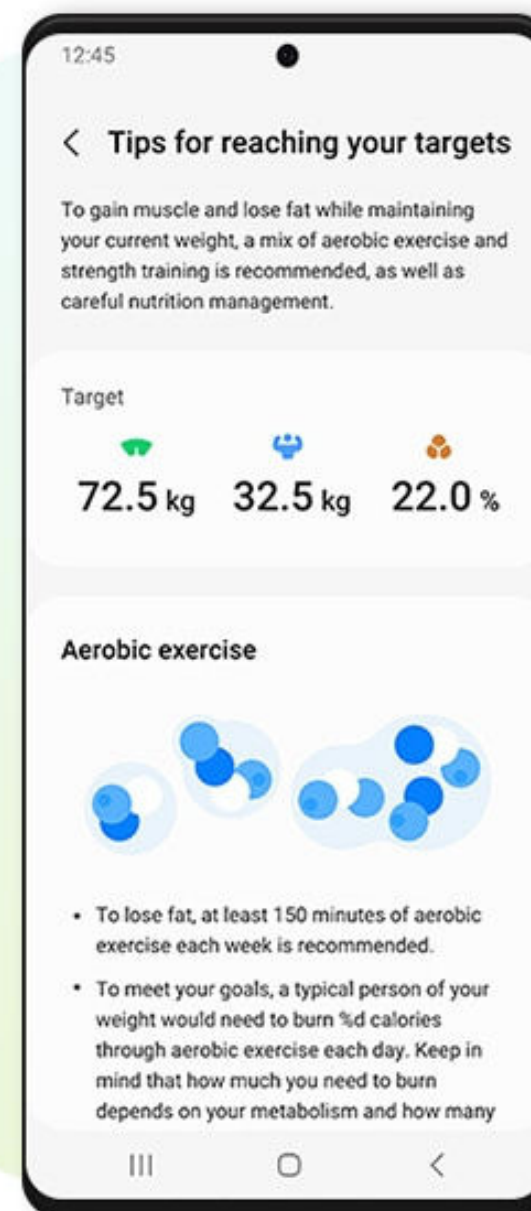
12:45

< Tips for reaching your targets

To gain muscle and lose fat while maintaining your current weight, a mix of aerobic exercise and strength training is recommended, as well as careful nutrition management.

Target

72.5 kg 32.5 kg 22.0 %

Aerobic exercise

• To lose fat, at least 150 minutes of aerobic exercise each week is recommended.

• To meet your goals, a typical person of your weight would need to burn %d calories through aerobic exercise each day. Keep in mind that how much you need to burn depends on your metabolism and how many

III ○ <